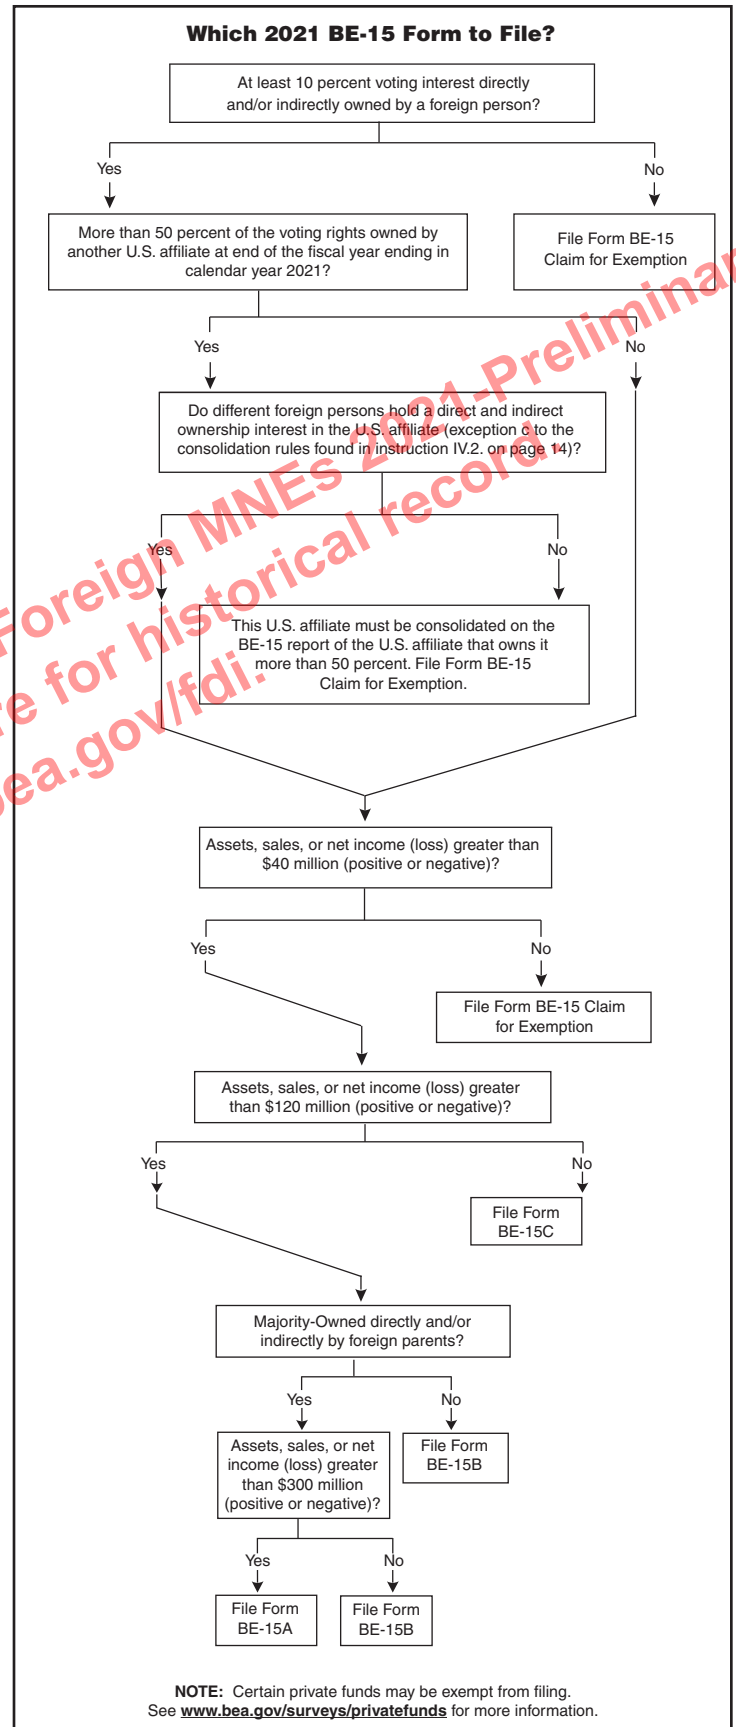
Which 2021 BE-15 Form to File?

At least 10 percent voting interest directly and/or indirectly owned by a foreign person?

Yes

No

More than 50 percent of the voting rights owned by another U.S. affiliate at end of the fiscal year ending in calendar year 2021?

File Form BE-15 Claim for Exemption

Yes

No

Do different foreign persons hold a direct and indirect ownership interest in the U.S affiliate (exception c to the consolidation rules found in instruction IV.2. on page 14)?

Yes

No

This U.S. affiliate must be consolidated on the BE-15 report of the U.S. affiliate that owns it more than 50 percent. File Form BE-15 Claim for Exemption.

Assets, sales, or net income (loss) greater than $40 million (positive or negative)?

Yes

No

File Form BE-15 Claim for Exemption

Assets, sales, or net income (loss) greater than $120 million (positive or negative)?

Yes

No

File Form BE-15C

Majority-Owned directly and/or indirectly by foreign parents?

Yes

No

Assets, sales, or net income (loss) greater than $300 million (positive or negative)?

File Form BE-15B

Yes

No

File Form BE-15A

File Form BE-15B

NOTE: Certain private funds may be exempt from filing. See www.bea.gov/surveys/privatefunds for more information.

Foreign MNEs 2021-Preliminary
e for historical record
bea.gov/fdi.